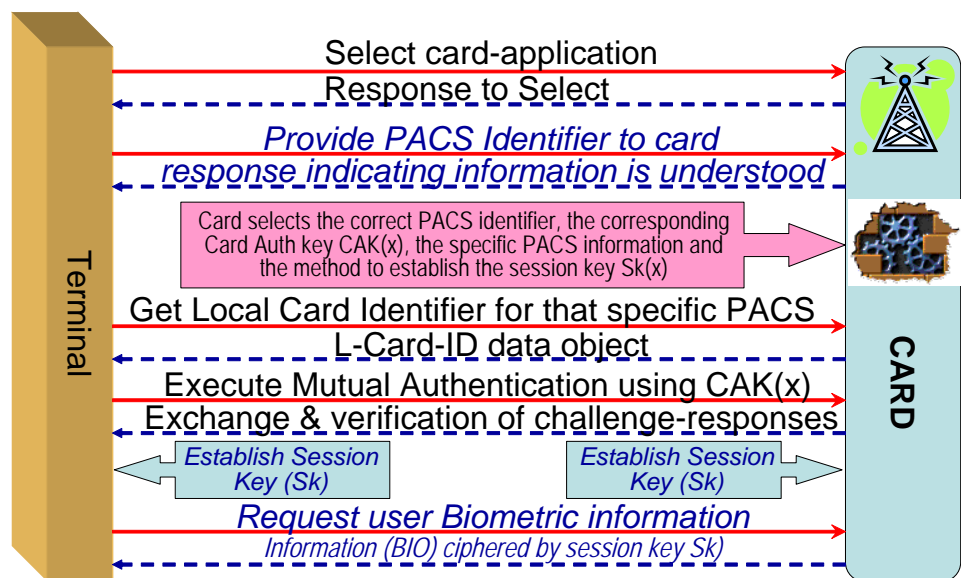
Terminal

Select card-application

Response to Select

Provide PACS Identifier to card

response indicating information is understood

Card selects the correct PACS identifier, the corresponding Card Auth key CAK(x), the specific PACS information and the method to establish the session key Sk(x)

Get Local Card Identifier for that specific PACS

L-Card-ID data object

Execute Mutual Authentication using CAK(x)

Exchange & verification of challenge-responses

Establish Session Key (Sk)

Establish Session Key (Sk)

Request user Biometric information

Information (BIO) ciphered by session key Sk)

CARD